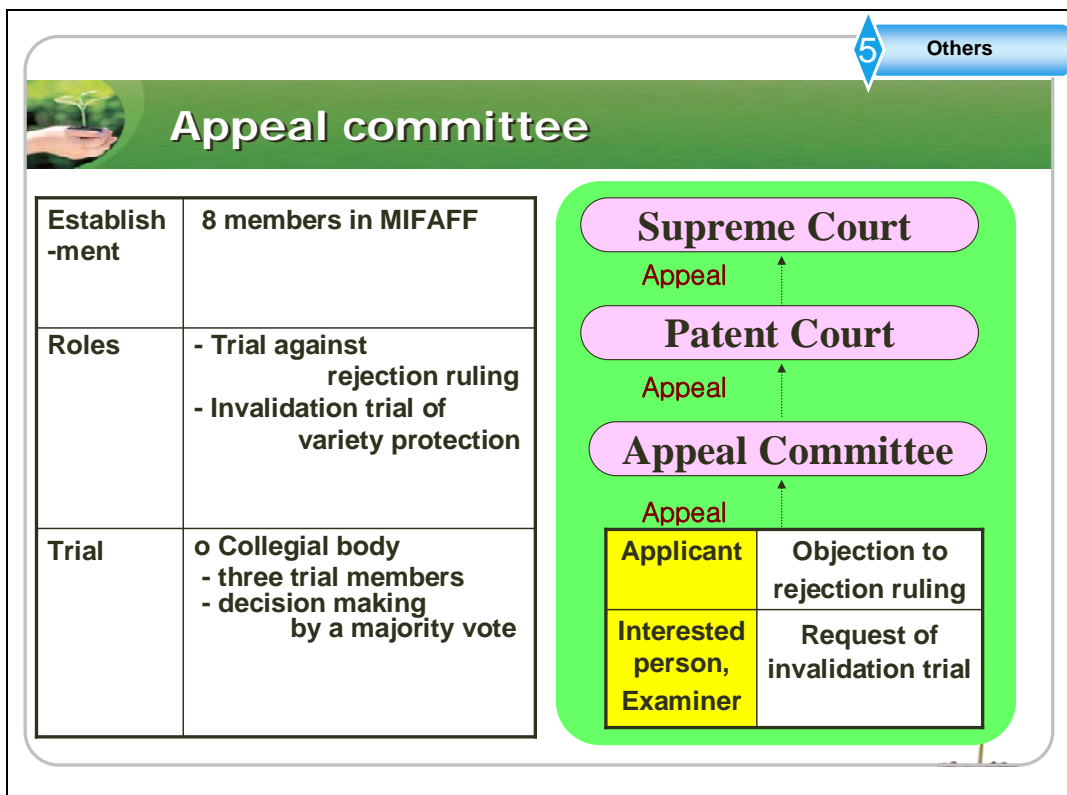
5 Others

Appeal committee

| Establish-ment | 8 members in MIFAFF |
|---|---|
| Roles | - Trial against rejection ruling<br>- Invalidation trial of variety protection |
| Trial | o Collegial body<br>- three trial members<br>- decision making by a majority vote |

Supreme Court

Appeal

Patent Court

Appeal

Appeal Committee

Appeal

| Applicant | Objection to rejection ruling |
|---|---|
| Interested person, Examiner | Request of invalidation trial |